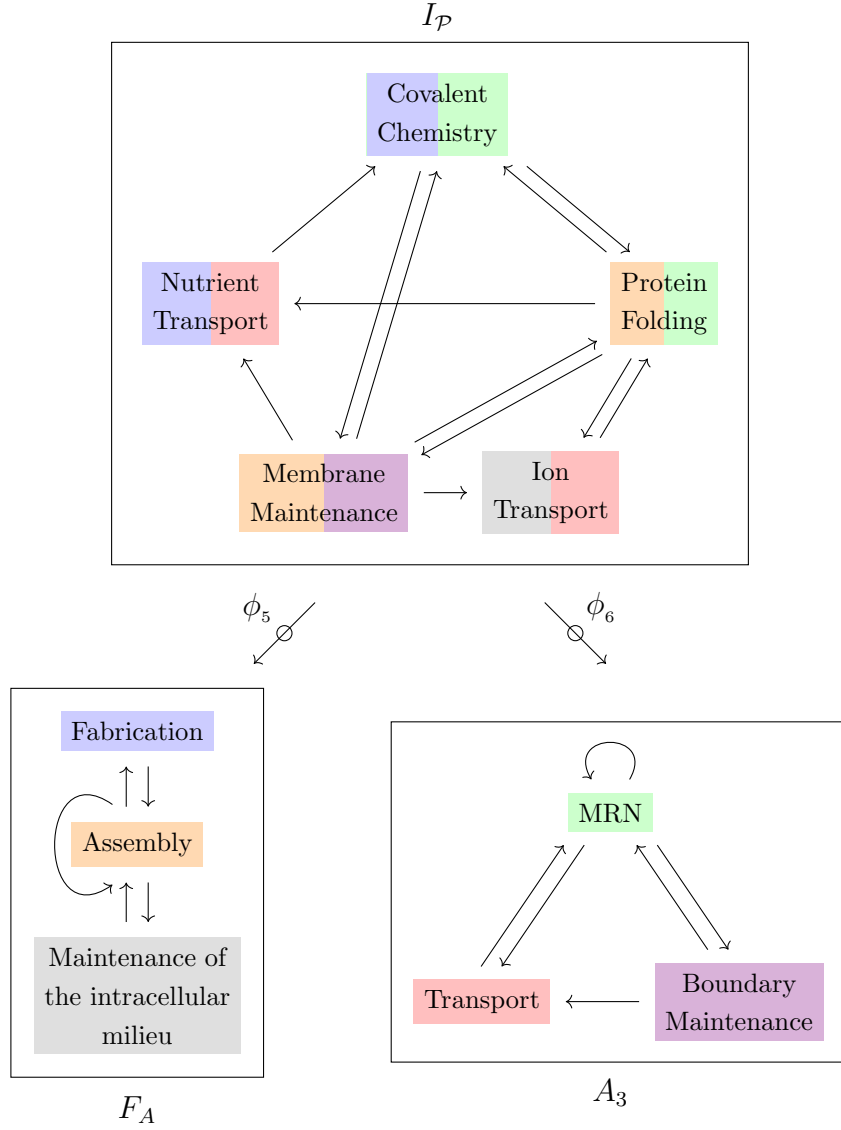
$I_{\mathcal{P}}$

Covalent Chemistry

Nutrient Transport

Protein Folding

Membrane Maintenance

Ion Transport

$\phi_5$

$\phi_6$

Fabrication

Assembly

Maintenance of the intracellular milieu

$F_A$

MRN

Transport

Boundary Maintenance

$A_3$